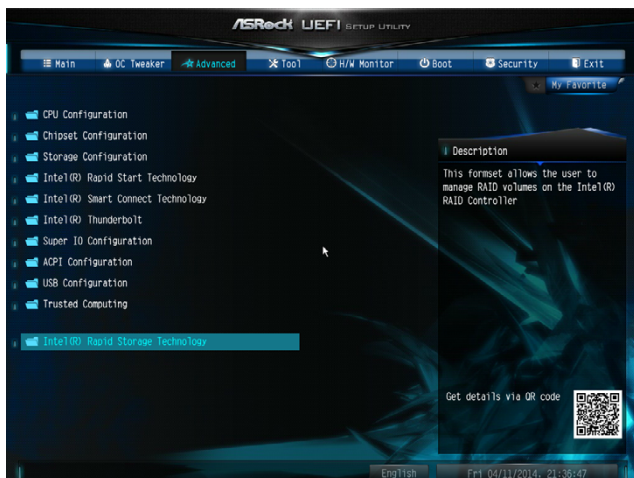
ASRock UEFI SETUP UTILITY

Main OC Tweaker Advanced Tool H/W Monitor Boot Security Exit

My Favorite

CPU Configuration
Chipset Configuration
Storage Configuration
Intel(R) Rapid Start Technology
Intel(R) Smart Connect Technology
Intel(R) Thunderbolt
Super IO Configuration
ACPI Configuration
USB Configuration
Trusted Computing

Intel(R) Rapid Storage Technology

Description

This formset allows the user to manage RAID volumes on the Intel(R) RAID Controller

Get details via QR code

English Fri 04/11/2014, 21:36:47